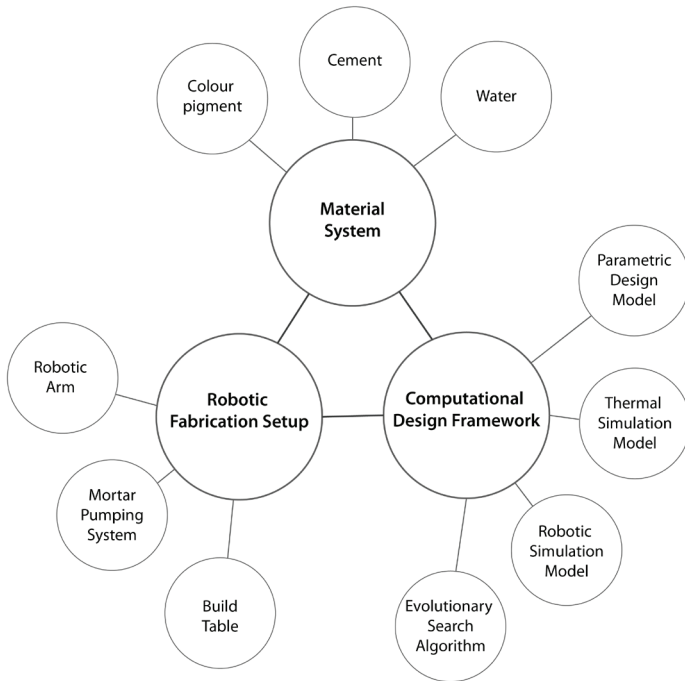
Colour pigment

Cement

Water

Material System

Parametric Design Model

Robotic Arm

Robotic Fabrication Setup

Computational Design Framework

Thermal Simulation Model

Mortar Pumping System

Robotic Simulation Model

Build Table

Evolutionary Search Algorithm